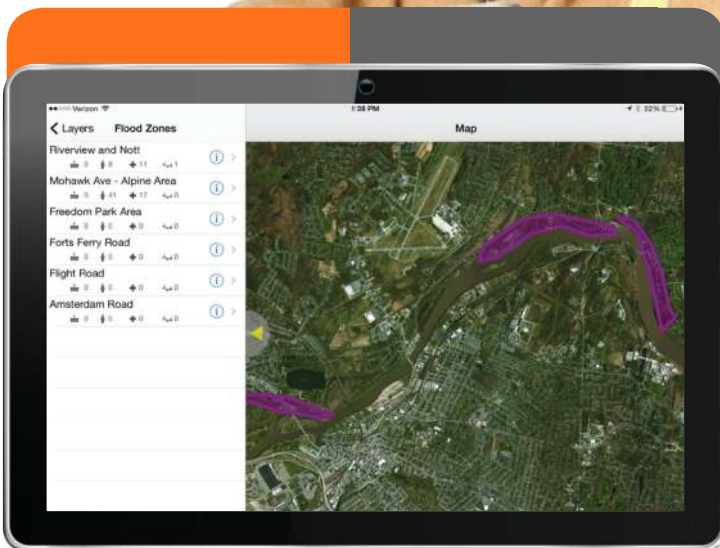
Verizon
1:38 PM
22%

Layers
Flood Zones
Map

Riverview and Nott
8 8 11 1
Mohawk Ave - Alpine Area
8 41 17 0
Freedom Park Area
0 0 0 0
Forts Ferry Road
0 0 0 0
Flight Road
0 0 0 0
Amsterdam Road
0 0 0 0